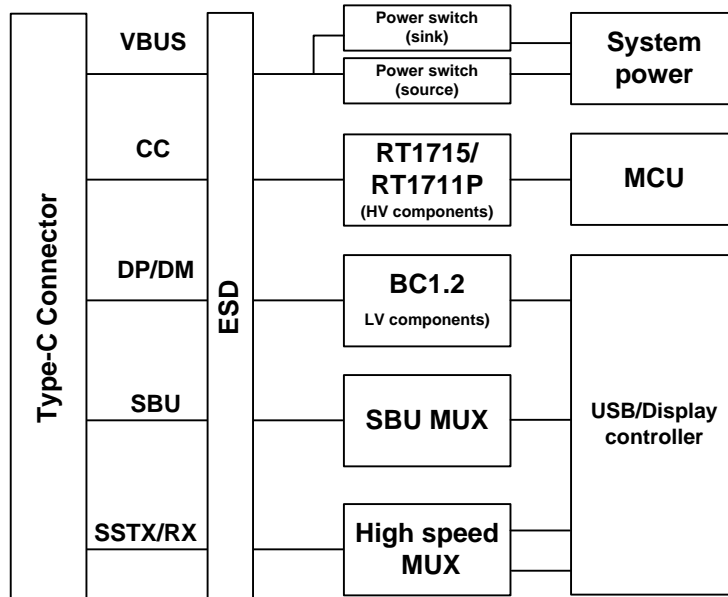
Type-C Connector

VBUS

CC

DP/DM

SBU

SSTX/RX

ESD

Power switch (sink)

Power switch (source)

System power

RT1715/ RT1711P (HV components)

MCU

BC1.2 LV components)

SBU MUX

USB/Display controller

High speed MUX